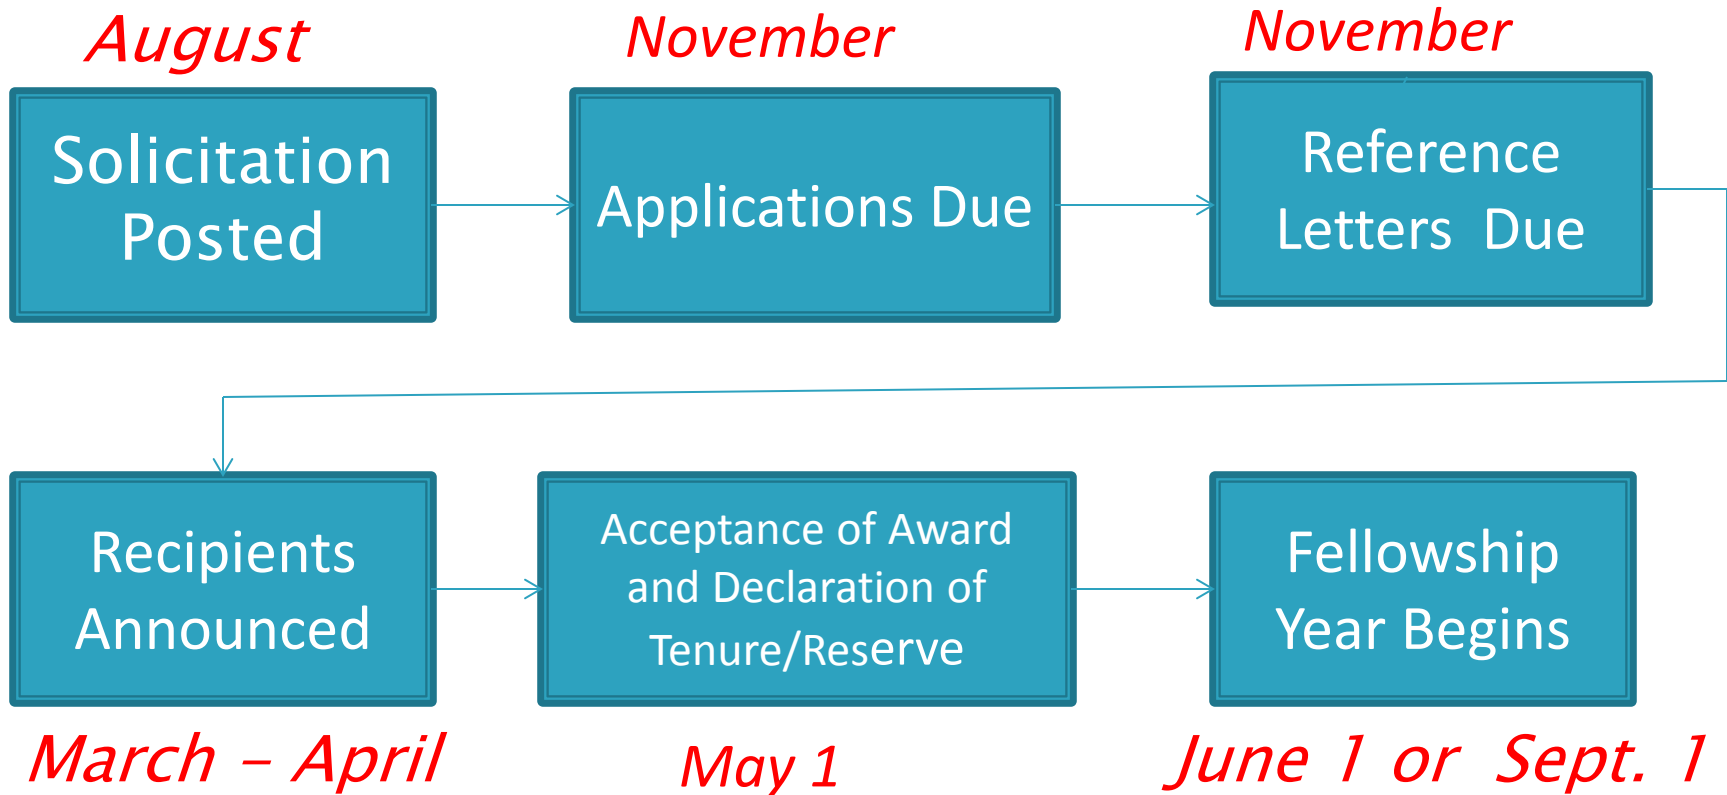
August

Solicitation Posted

November

Applications Due

November

Reference Letters Due

Recipients Announced

March – April

Acceptance of Award and Declaration of Tenure/Reserve

May 1

Fellowship Year Begins

June 1 or Sept. 1